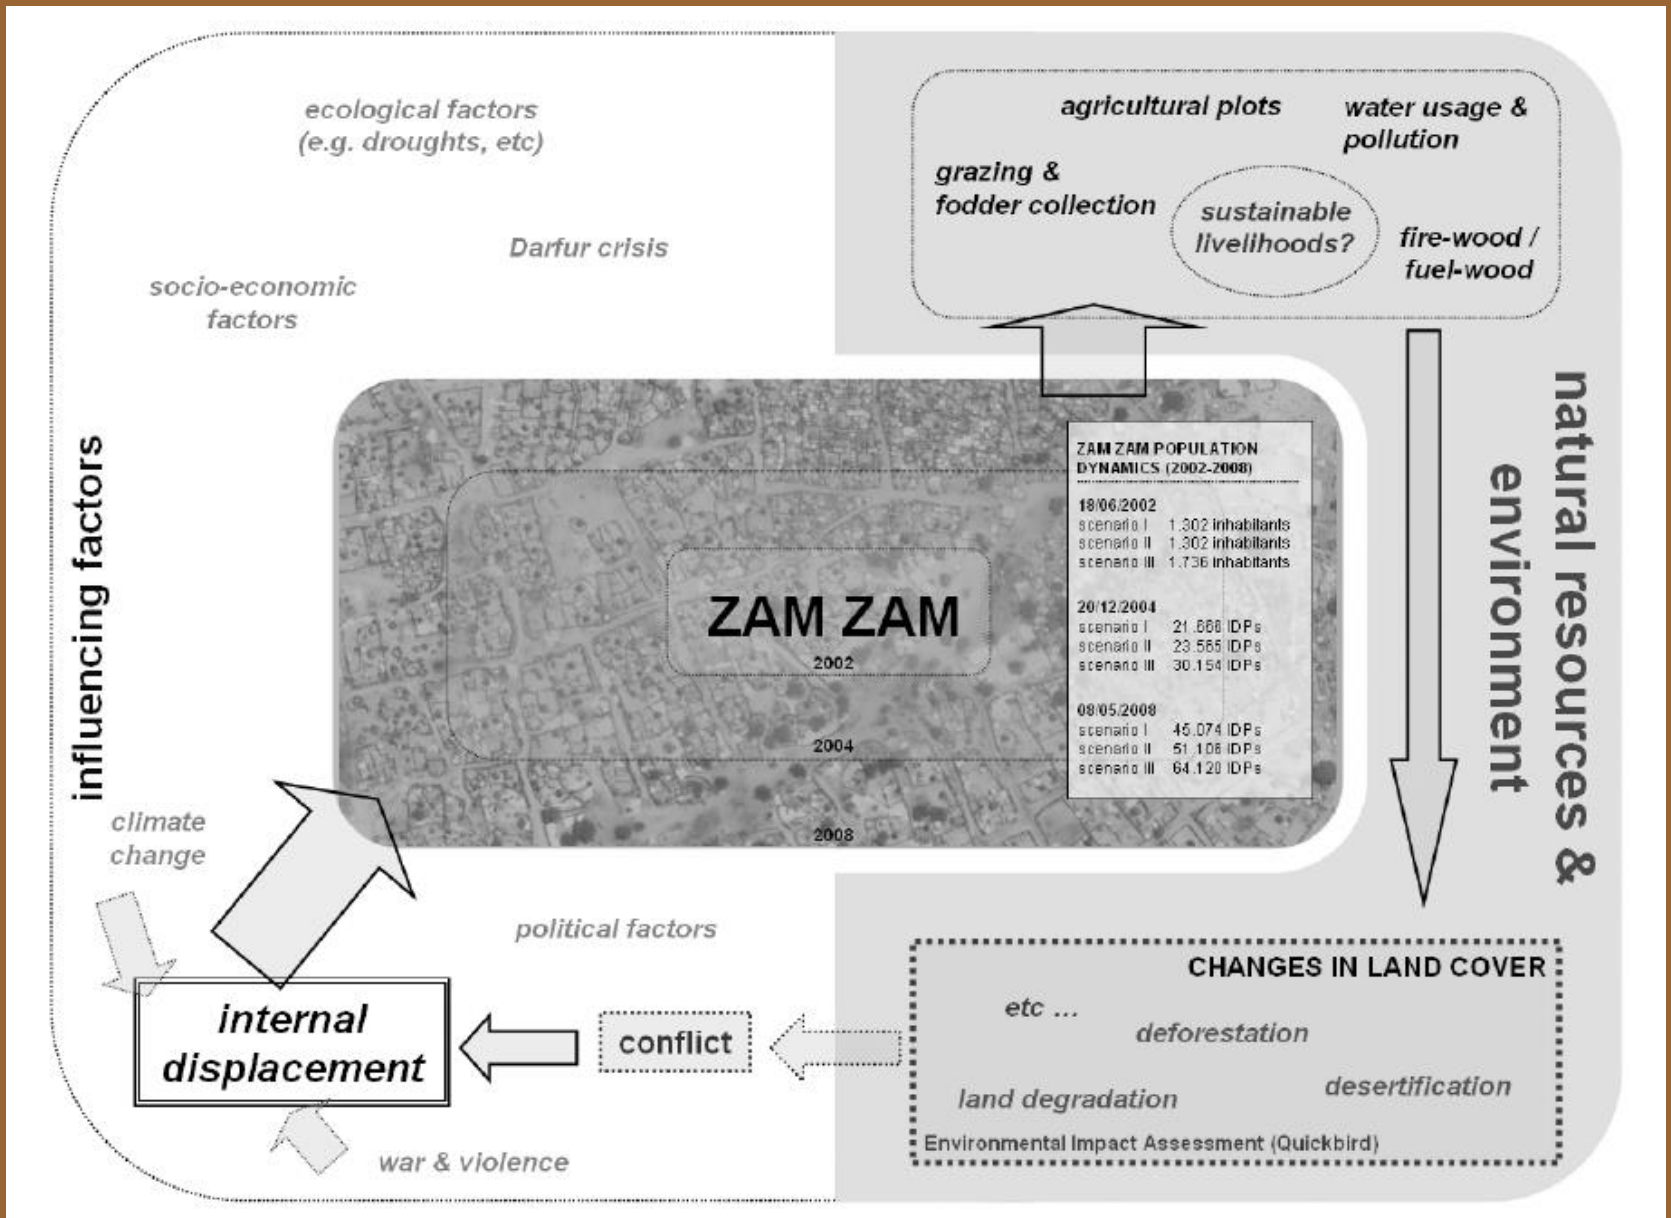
ecological factors (e.g. droughts, etc)

Darfur crisis

socio-economic factors

influencing factors

agricultural plots

water usage & pollution

grazing & fodder collection

sustainable livelihoods?

fire-wood / fuel-wood

natural resources & environment

ZAM ZAM POPULATION DYNAMICS (2002-2008)

18/06/2002
scenario I 1.302 inhabitants
scenario II 1.302 inhabitants
scenario III 1.736 inhabitants

20/12/2004
scenario I 21.866 IDPs
scenario II 23.565 IDPs
scenario III 30.154 IDPs

08/05/2008
scenario I 45.074 IDPs
scenario II 51.106 IDPs
scenario III 64.120 IDPs

ZAM ZAM

2002

2004

2008

climate change

political factors

internal displacement

conflict

CHANGES IN LAND COVER

etc ...

deforestation

land degradation

desertification

Environmental Impact Assessment (Quickbird)

war & violence